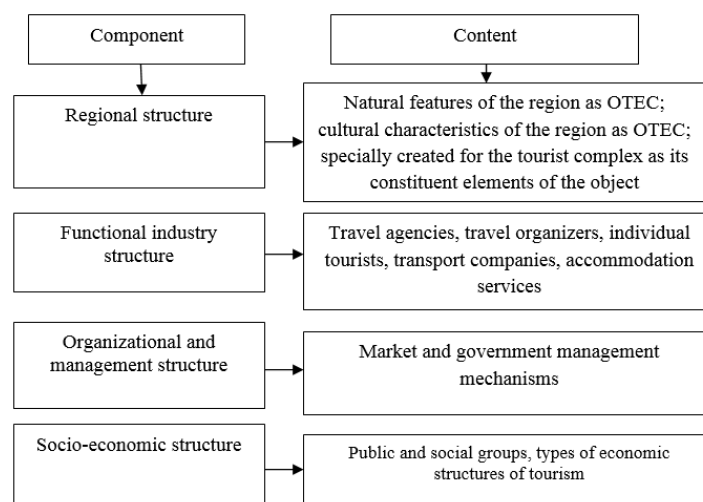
Component

Content

Regional structure

Natural features of the region as OTEC; cultural characteristics of the region as OTEC; specially created for the tourist complex as its constituent elements of the object

Functional industry structure

Travel agencies, travel organizers, individual tourists, transport companies, accommodation services

Organizational and management structure

Market and government management mechanisms

Socio-economic structure

Public and social groups, types of economic structures of tourism